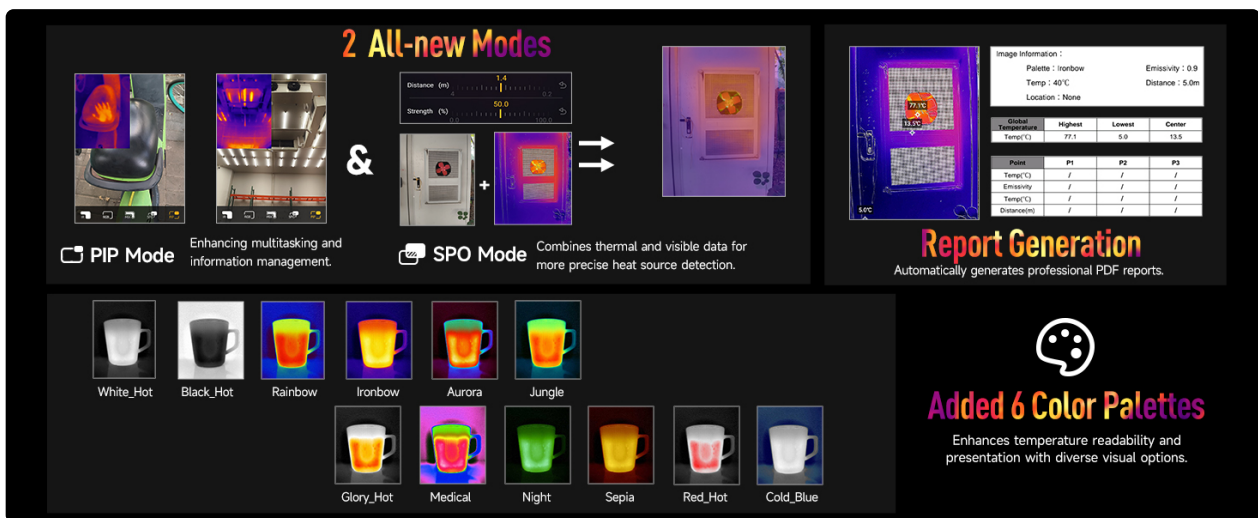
2 All-new Modes

Distance (m) 1.4
Strength (%) 50.0

&

PIP Mode
Enhancing multitasking and information management.

SPO Mode
Combines thermal and visible data for more precise heat source detection.

77.1℃
13.5℃
5.0℃

Image Information :
Palette : Ironbow
Emissivity : 0.9
Temp : 40℃
Distance : 5.0m
Location : None

| Global Temperature | Highest | Lowest | Center |
|---|---|---|---|
| Temp(℃) | 77.1 | 5.0 | 13.5 |

| Point | P1 | P2 | P3 |
|---|---|---|---|
| Temp(℃) | / | / | / |
| Emissivity | / | / | / |
| Temp(℃) | / | / | / |
| Distance(m) | / | / | / |

Report Generation
Automatically generates professional PDF reports.

White_Hot
Black_Hot
Rainbow
Ironbow
Aurora
Jungle
Glory_Hot
Medical
Night
Sepia
Red_Hot
Cold_Blue

Added 6 Color Palettes
Enhances temperature readability and presentation with diverse visual options.